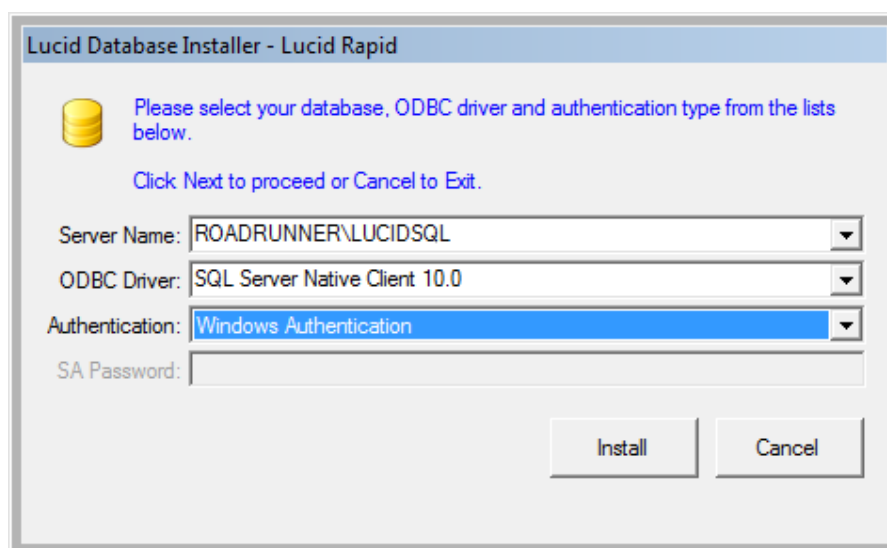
Lucid Database Installer - Lucid Rapid

Please select your database, ODBC driver and authentication type from the lists below.

Click Next to proceed or Cancel to Exit.

Server Name: ROADRUNNER\LUCIDSQL

ODBC Driver: SQL Server Native Client 10.0

Authentication: Windows Authentication

SA Password:

Install

Cancel